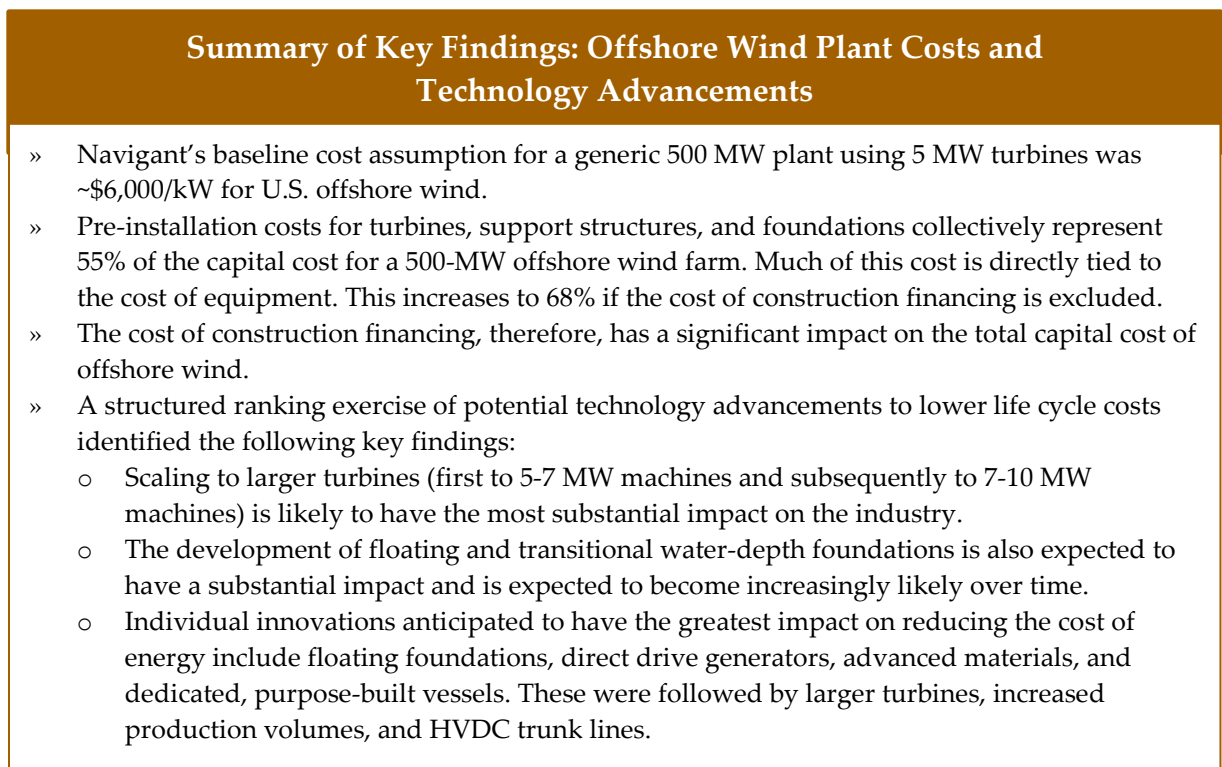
Summary of Key Findings: Offshore Wind Plant Costs and Technology Advancements

» Navigant's baseline cost assumption for a generic 500 MW plant using 5 MW turbines was ~\$6,000/kW for U.S. offshore wind.

» Pre-installation costs for turbines, support structures, and foundations collectively represent 55% of the capital cost for a 500-MW offshore wind farm. Much of this cost is directly tied to the cost of equipment. This increases to 68% if the cost of construction financing is excluded.

» The cost of construction financing, therefore, has a significant impact on the total capital cost of offshore wind.

» A structured ranking exercise of potential technology advancements to lower life cycle costs identified the following key findings:

o Scaling to larger turbines (first to 5-7 MW machines and subsequently to 7-10 MW machines) is likely to have the most substantial impact on the industry.

o The development of floating and transitional water-depth foundations is also expected to have a substantial impact and is expected to become increasingly likely over time.

o Individual innovations anticipated to have the greatest impact on reducing the cost of energy include floating foundations, direct drive generators, advanced materials, and dedicated, purpose-built vessels. These were followed by larger turbines, increased production volumes, and HVDC trunk lines.